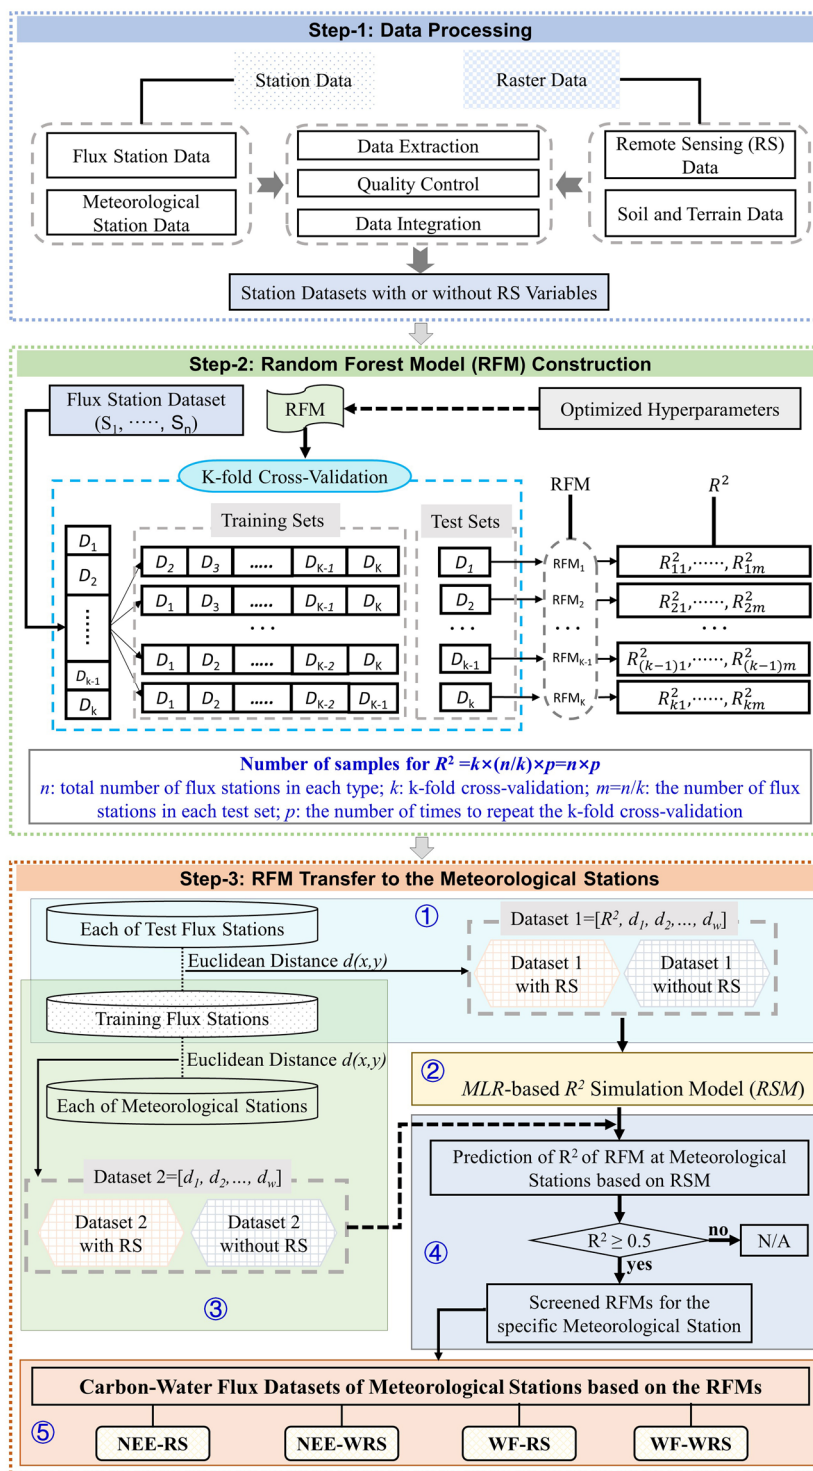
Step-1: Data Processing

Station Data

Raster Data

Flux Station Data

Meteorological Station Data

Data Extraction

Quality Control

Data Integration

Remote Sensing (RS) Data

Soil and Terrain Data

Station Datasets with or without RS Variables

Step-2: Random Forest Model (RFM) Construction

Flux Station Dataset ($S_1$, ·····, $S_n$)

RFM

Optimized Hyperparameters

K-fold Cross-Validation

Training Sets

Test Sets

RFM

$R^2$

$D_1$
$D_2$
⋮
$D_{k-1}$
$D_k$

| $D_2$ | $D_3$ | ..... | $D_{K-1}$ | $D_K$ |
|---|---|---|---|---|
| $D_1$ | $D_3$ | ..... | $D_{K-1}$ | $D_K$ |
| ... | | | | |
| $D_1$ | $D_2$ | ..... | $D_{K-2}$ | $D_K$ |
| $D_1$ | $D_2$ | ..... | $D_{K-2}$ | $D_{K-1}$ |

$D_1$ → $RFM_1$ → $R^2_{11}, \cdots, R^2_{1m}$
$D_2$ → $RFM_2$ → $R^2_{21}, \cdots, R^2_{2m}$
...
$D_{k-1}$ → $RFM_{K-1}$ → $R^2_{(k-1)1}, \cdots, R^2_{(k-1)m}$
$D_k$ → $RFM_K$ → $R^2_{k1}, \cdots, R^2_{km}$

Number of samples for $R^2 = k\times(n/k)\times p = n\times p$
$n$: total number of flux stations in each type; $k$: k-fold cross-validation; $m=n/k$: the number of flux stations in each test set; $p$: the number of times to repeat the k-fold cross-validation

Step-3: RFM Transfer to the Meteorological Stations

Each of Test Flux Stations

①

Dataset 1=[$R^2$, $d_1$, $d_2$,..., $d_w$]

Euclidean Distance $d(x,y)$

Dataset 1 with RS

Dataset 1 without RS

Training Flux Stations

Euclidean Distance $d(x,y)$

② $MLR$-based $R^2$ Simulation Model ($RSM$)

Each of Meteorological Stations

Prediction of $R^2$ of RFM at Meteorological Stations based on RSM

Dataset 2=[$d_1$, $d_2$,..., $d_w$]

Dataset 2 with RS

Dataset 2 without RS

$R^2 \geq 0.5$

no

N/A

yes

④

③

Screened RFMs for the specific Meteorological Station

Carbon-Water Flux Datasets of Meteorological Stations based on the RFMs

⑤

NEE-RS

NEE-WRS

WF-RS

WF-WRS